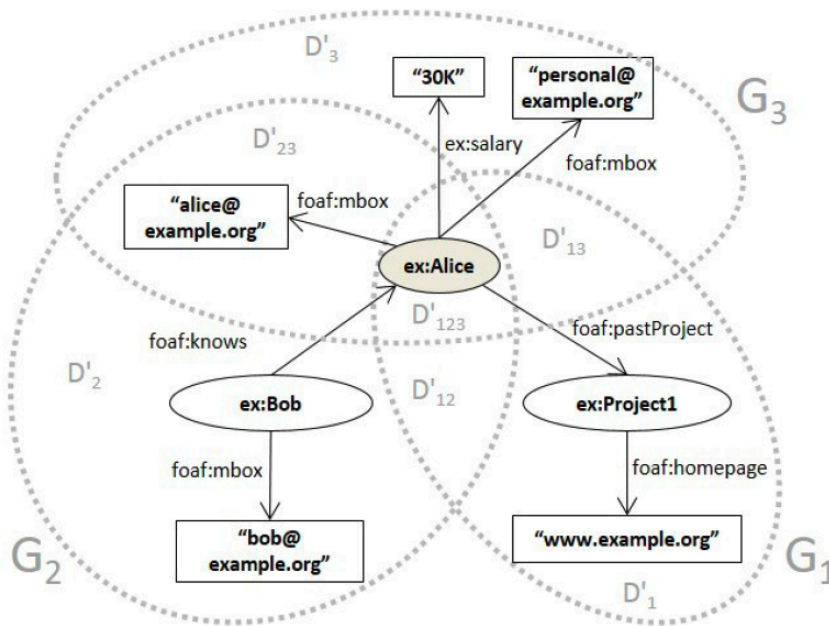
$D'_3$

"30K"

"personal@ example.org"

$G_3$

$D'_{23}$

ex:salary

foaf:mbox

"alice@ example.org"

foaf:mbox

$D'_{13}$

ex:Alice

$D'_{123}$

foaf:pastProject

foaf:knows

$D'_2$

ex:Bob

$D'_{12}$

ex:Project1

foaf:mbox

foaf:homepage

"bob@ example.org"

"www.example.org"

$G_2$

$G_1$

$D'_1$